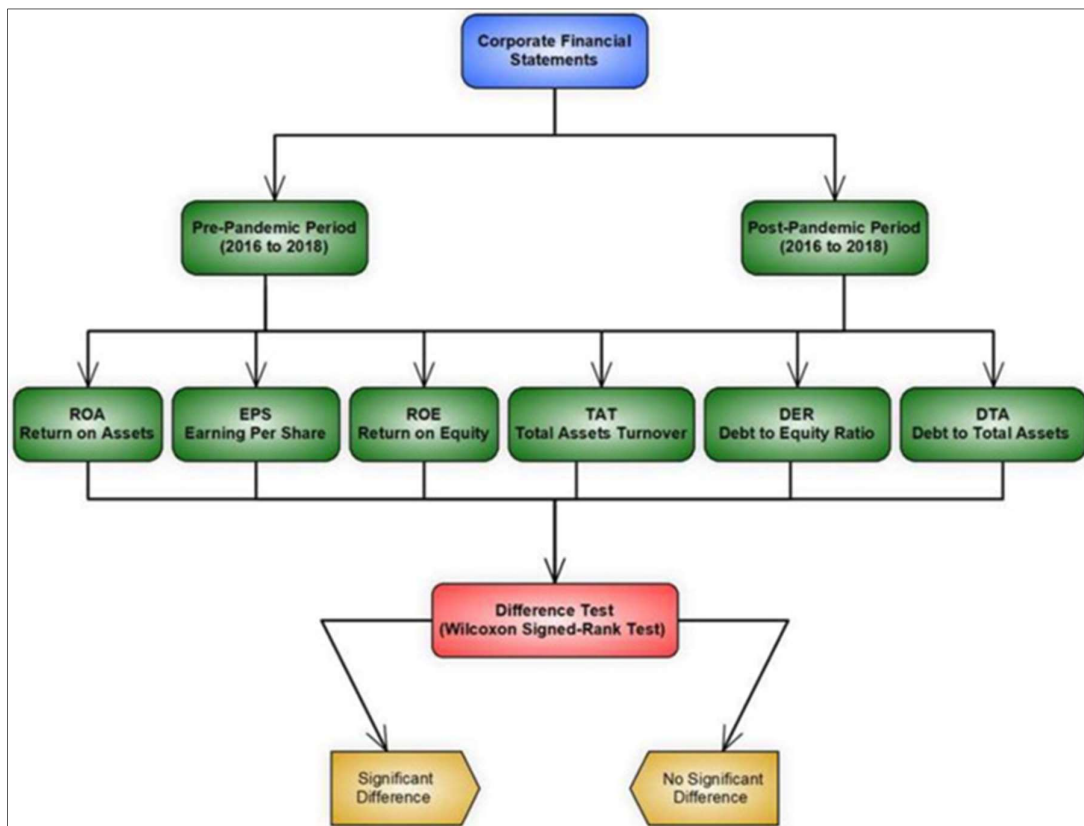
Corporate Financial Statements

Pre-Pandemic Period (2016 to 2018)

Post-Pandemic Period (2016 to 2018)

ROA Return on Assets

EPS Earning Per Share

ROE Return on Equity

TAT Total Assets Turnover

DER Debt to Equity Ratio

DTA Debt to Total Assets

Difference Test (Wilcoxon Signed-Rank Test)

Significant Difference

No Significant Difference